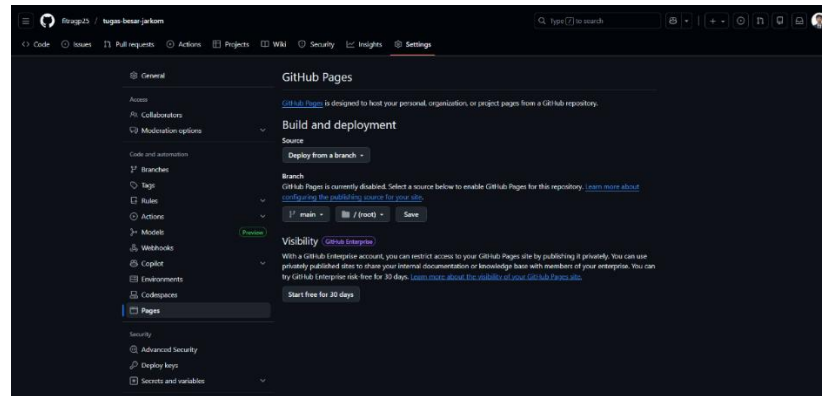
fitrago25 / tugas-besar-jarkom

Type / to search

Code Issues Pull requests Actions Projects Wiki Security Insights Settings

General

Access
Collaborators
Moderation options

Code and automation
Branches
Tags
Rules
Actions
Models Preview
Webhooks
Copilot
Environments
Codespaces
Pages

Security
Advanced Security
Deploy keys
Secrets and variables

GitHub Pages

GitHub Pages is designed to host your personal, organization, or project pages from a GitHub repository.

Build and deployment

Source

Deploy from a branch

Branch

GitHub Pages is currently disabled. Select a source below to enable GitHub Pages for this repository. Learn more about configuring the publishing source for your site.

main / (root) Save

Visibility GitHub Enterprise

With a GitHub Enterprise account, you can restrict access to your GitHub Pages site by publishing it privately. You can use privately published sites to share your internal documentation or knowledge base with members of your enterprise. You can try GitHub Enterprise risk-free for 30 days. Learn more about the visibility of your GitHub Pages site.

Start free for 30 days